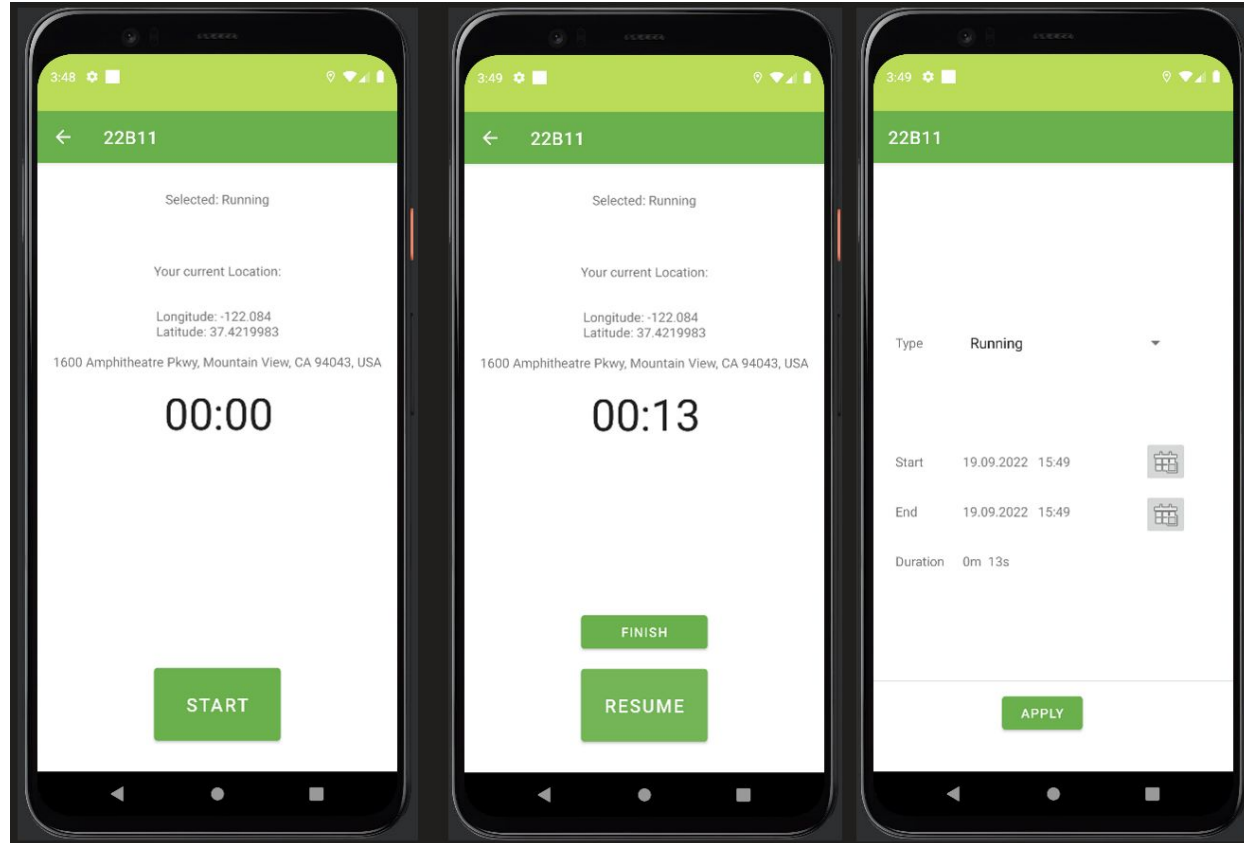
3:48

← 22B11

Selected: Running

Your current Location:

Longitude: -122.084
Latitude: 37.4219983

1600 Amphitheatre Pkwy, Mountain View, CA 94043, USA

00:00

START

3:49

← 22B11

Selected: Running

Your current Location:

Longitude: -122.084
Latitude: 37.4219983

1600 Amphitheatre Pkwy, Mountain View, CA 94043, USA

00:13

FINISH

RESUME

3:49

22B11

Type Running

Start 19.09.2022 15:49

End 19.09.2022 15:49

Duration 0m 13s

APPLY